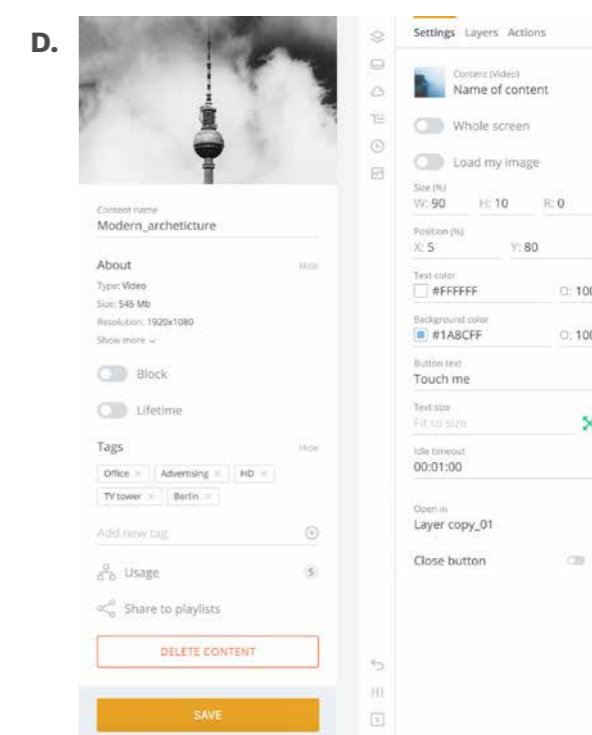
D.

Content name
Modern_archeticture

About
Hide
Type: Video
Size: 545 Mb
Resolution: 1920x1080
Show more

Block

Lifetime

Tags
Hide
Office ×
Advertising ×
HD ×
TV tower ×
Berlin ×

Add new tag

Usage
5

Share to playlists

DELETE CONTENT

SAVE

Settings Layers Actions

Content (Video)
Name of content

Whole screen

Load my image

Size (%)
W: 90 H: 10 R: 0

Position (%)
X: 5 Y: 80

Text color
#FFFFFF O: 100

Background color
#1A8CFF O: 100

Button text
Touch me

Text size
Fit to size

Idle timeout
00:01:00

Open in
Layer copy_01

Close button